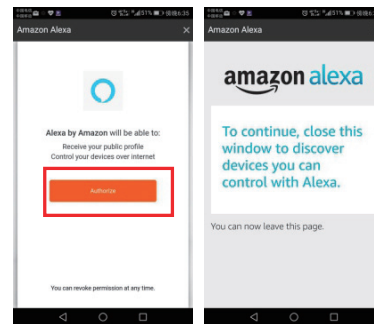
Amazon Alexa ×

Alexa by Amazon will be able to:
Receive your public profile
Control your devices over internet

Authorize

You can revoke permission at any time.

Amazon Alexa

amazon alexa

To continue, close this window to discover devices you can control with Alexa.

You can now leave this page.